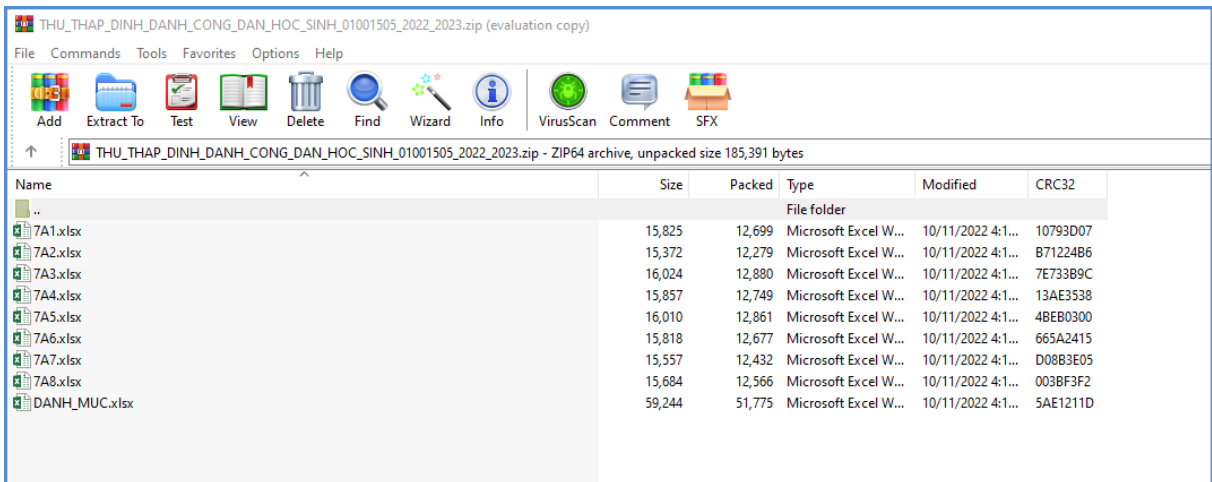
THU_THAP_DINH_DANH_CONG_DAN_HOC_SINH_01001505_2022_2023.zip (evaluation copy)

File Commands Tools Favorites Options Help

Add Extract To Test View Delete Find Wizard Info VirusScan Comment SFX

THU_THAP_DINH_DANH_CONG_DAN_HOC_SINH_01001505_2022_2023.zip - ZIP64 archive, unpacked size 185,391 bytes

| Name | Size | Packed | Type | Modified | CRC32 |
|---|---|---|---|---|---|
| .. | | | File folder | | |
| 7A1.xlsx | 15,825 | 12,699 | Microsoft Excel W... | 10/11/2022 4:1... | 10793D07 |
| 7A2.xlsx | 15,372 | 12,279 | Microsoft Excel W... | 10/11/2022 4:1... | B71224B6 |
| 7A3.xlsx | 16,024 | 12,880 | Microsoft Excel W... | 10/11/2022 4:1... | 7E733B9C |
| 7A4.xlsx | 15,857 | 12,749 | Microsoft Excel W... | 10/11/2022 4:1... | 13AE3538 |
| 7A5.xlsx | 16,010 | 12,861 | Microsoft Excel W... | 10/11/2022 4:1... | 4BEB0300 |
| 7A6.xlsx | 15,818 | 12,677 | Microsoft Excel W... | 10/11/2022 4:1... | 665A2415 |
| 7A7.xlsx | 15,557 | 12,432 | Microsoft Excel W... | 10/11/2022 4:1... | D08B3E05 |
| 7A8.xlsx | 15,684 | 12,566 | Microsoft Excel W... | 10/11/2022 4:1... | 003BF3F2 |
| DANH_MUC.xlsx | 59,244 | 51,775 | Microsoft Excel W... | 10/11/2022 4:1... | 5AE1211D |